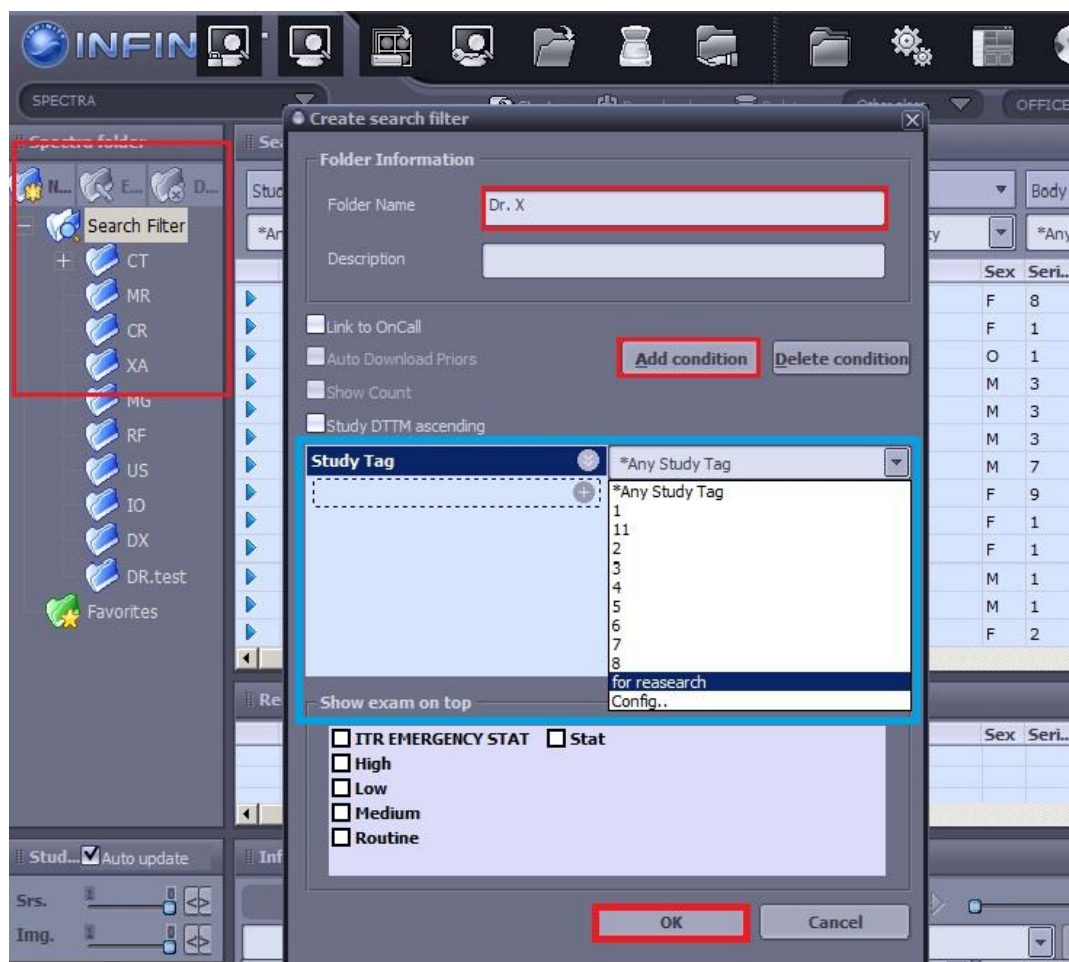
INFIN

SPECTRA

OFFICE

Spectra folder

N... E... D...

Search Filter

CT

MR

CR

XA

MG

RF

US

IO

DX

DR.test

Favorites

Create search filter

Folder Information

Folder Name Dr. X

Description

Link to OnCall

Auto Download Priors

Show Count

Study DTTM ascending

Add condition Delete condition

Study Tag *Any Study Tag

*Any Study Tag
1
11
2
3
4
5
6
7
8
for reasearch
Config..

Show exam on top

ITR EMERGENCY STAT Stat
High
Low
Medium
Routine

OK Cancel

Body

*Any

| Sex | Seri.. |
|---|---|
| F | 8 |
| F | 1 |
| O | 1 |
| M | 3 |
| M | 3 |
| M | 3 |
| M | 7 |
| F | 9 |
| F | 1 |
| F | 1 |
| M | 1 |
| M | 1 |
| F | 2 |

Sex Seri..

Stud... Auto update

Srs.

Img.